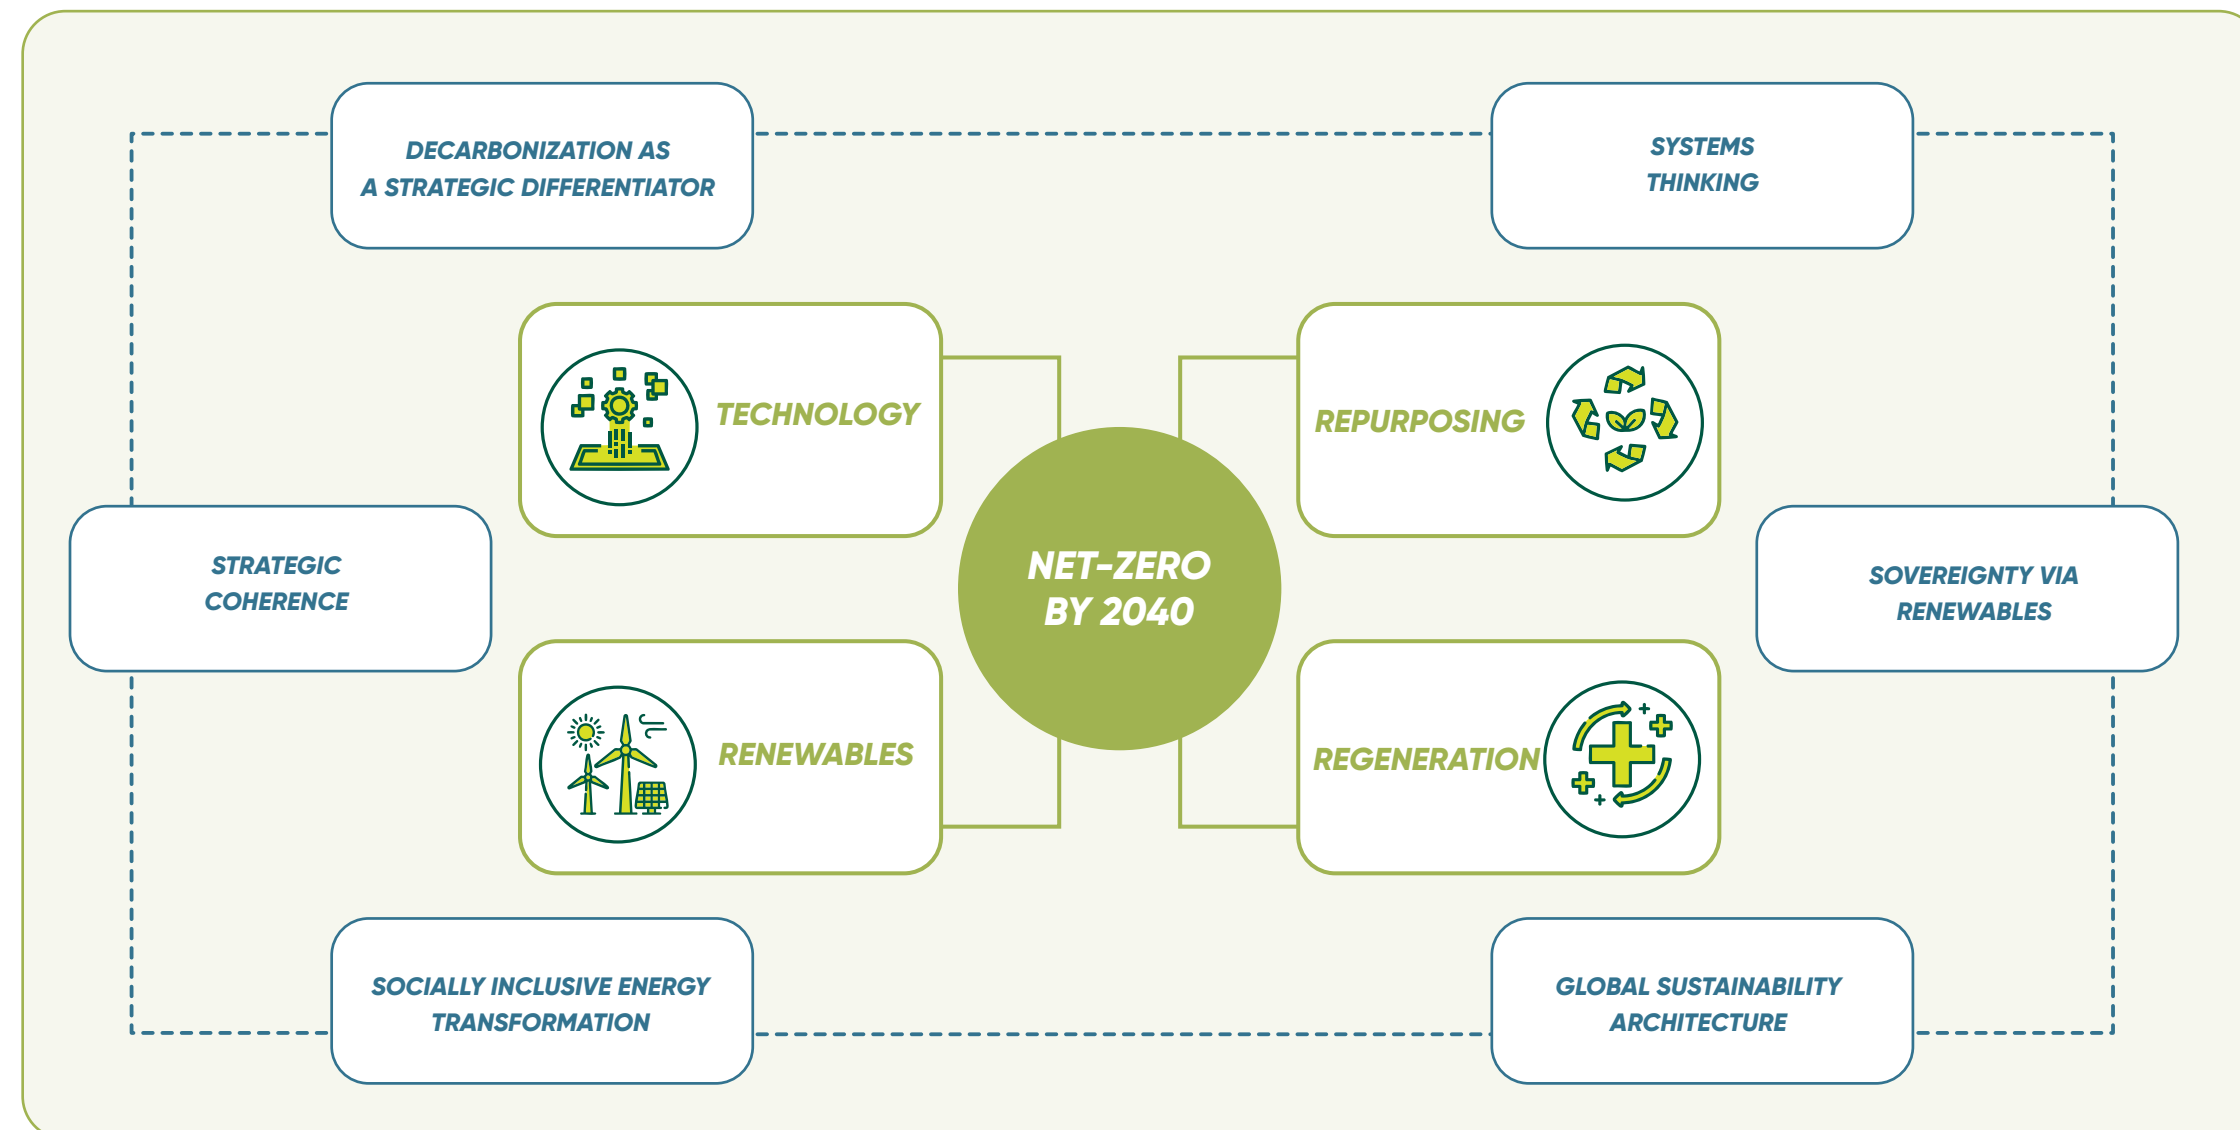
DECARBONIZATION AS A STRATEGIC DIFFERENTIATOR

SYSTEMS THINKING

TECHNOLOGY

REPURPOSING

STRATEGIC COHERENCE

NET-ZERO BY 2040

SOVEREIGNTY VIA RENEWABLES

RENEWABLES

REGENERATION

SOCIALLY INCLUSIVE ENERGY TRANSFORMATION

GLOBAL SUSTAINABILITY ARCHITECTURE